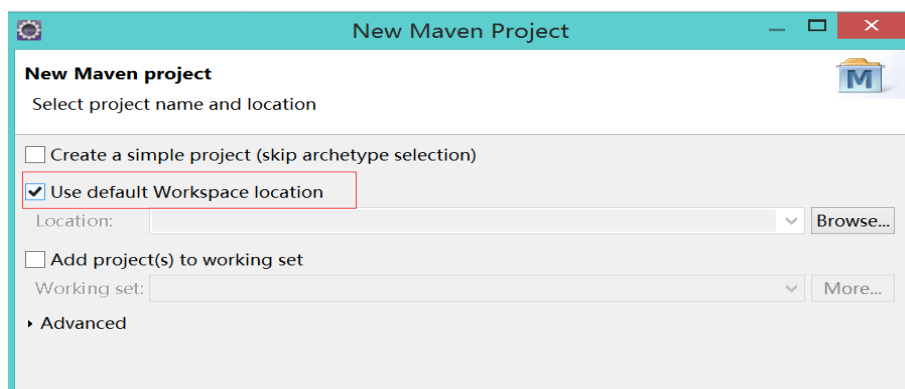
New Maven Project

New Maven project

Select project name and location

M

Create a simple project (skip archetype selection)

Use default Workspace location

Location:

Browse...

Add project(s) to working set

Working set:

More...

Advanced